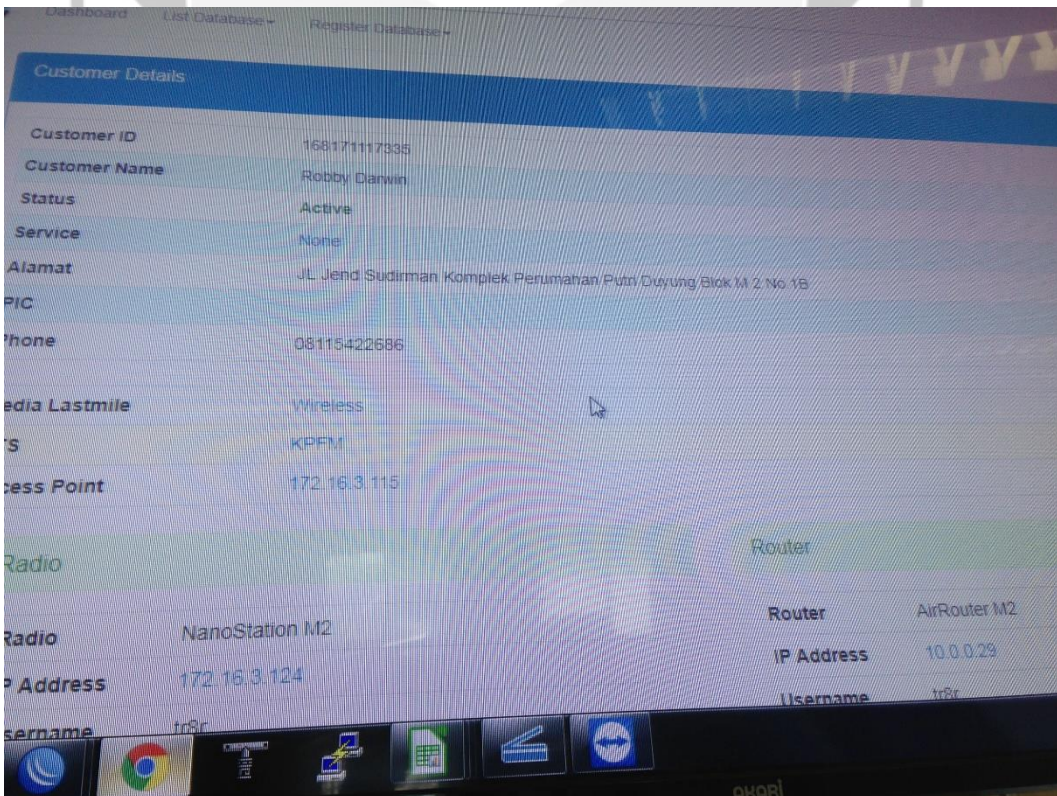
Dashboard List Database ▾ Register Database ▾

Customer Details

Customer ID 168171117335
Customer Name Robby Darwin
Status Active
Service None
Alamat JL Jend Sudirman Komplek Perumahan Putri Duyung Blok M 2 No 1B
PIC
?hone 08115422686

edia Lastmile Wireless
S KPFM
cess Point 172.16.3.115

Radio

Radio NanoStation M2
P Address 172.16.3.124
sername tr8r

Router

Router AirRouter M2
IP Address 10.0.0.29
Username tr8r